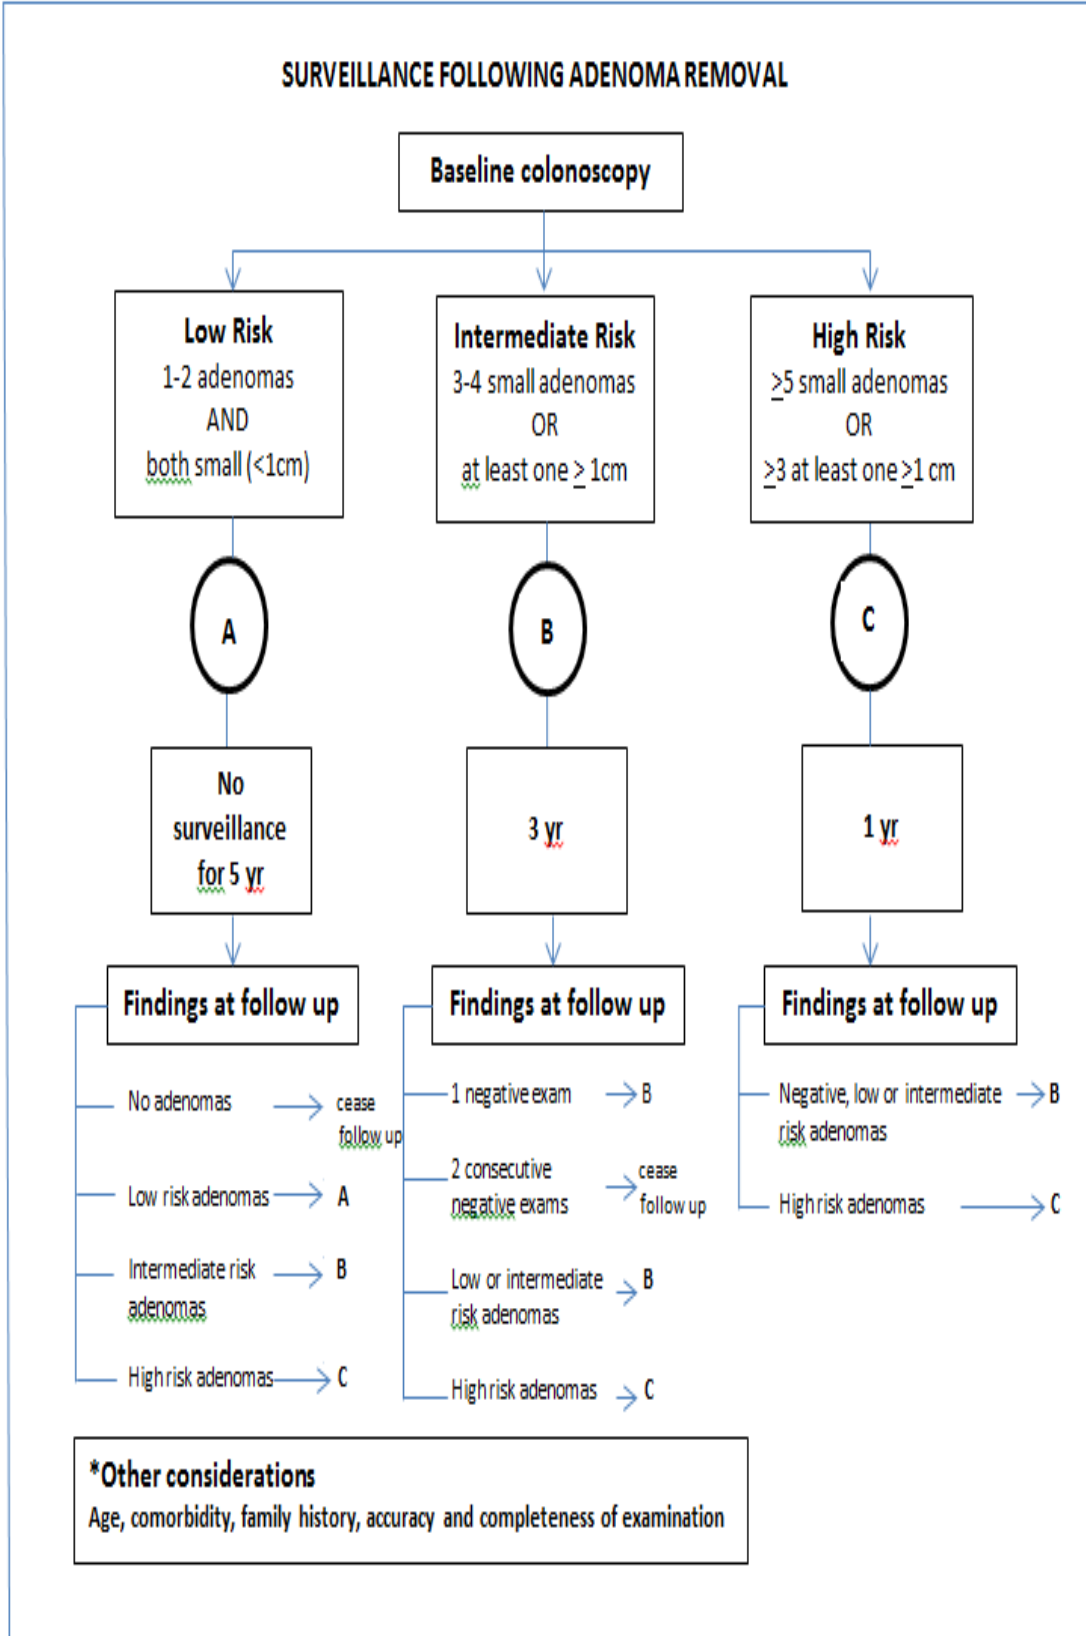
SURVEILLANCE FOLLOWING ADENOMA REMOVAL

Baseline colonoscopy

Low Risk
1-2 adenomas
AND
both small (<1cm)

Intermediate Risk
3-4 small adenomas
OR
at least one $\geq$ 1cm

High Risk
$\geq$5 small adenomas
OR
$\geq$3 at least one $\geq$1 cm

A

B

C

No surveillance for 5 yr

3 yr

1 yr

Findings at follow up

No adenomas → cease follow up

Low risk adenomas → A

Intermediate risk adenomas → B

High risk adenomas → C

Findings at follow up

1 negative exam → B

2 consecutive negative exams → cease follow up

Low or intermediate risk adenomas → B

High risk adenomas → C

Findings at follow up

Negative, low or intermediate risk adenomas → B

High risk adenomas → C

*Other considerations
Age, comorbidity, family history, accuracy and completeness of examination